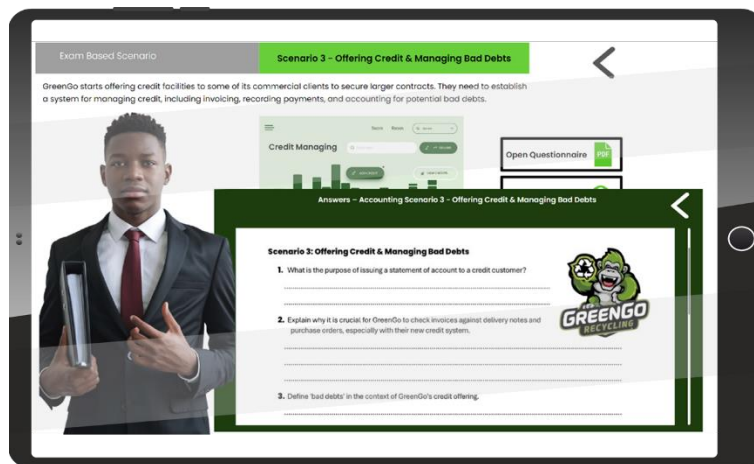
Exam Based Scenario

Scenario 3 - Offering Credit & Managing Bad Debts

GreenGo starts offering credit facilities to some of its commercial clients to secure larger contracts. They need to establish a system for managing credit, including invoicing, recording payments, and accounting for potential bad debts.

Credit Managing

Open Questionnaire

PDF

Answers - Accounting Scenario 3 - Offering Credit & Managing Bad Debts

Scenario 3: Offering Credit & Managing Bad Debts

1. What is the purpose of issuing a statement of account to a credit customer?

2. Explain why it is crucial for GreenGo to check invoices against delivery notes and purchase orders, especially with their new credit system.

3. Define 'bad debts' in the context of GreenGo's credit offering.

GREENGO RECYCLING